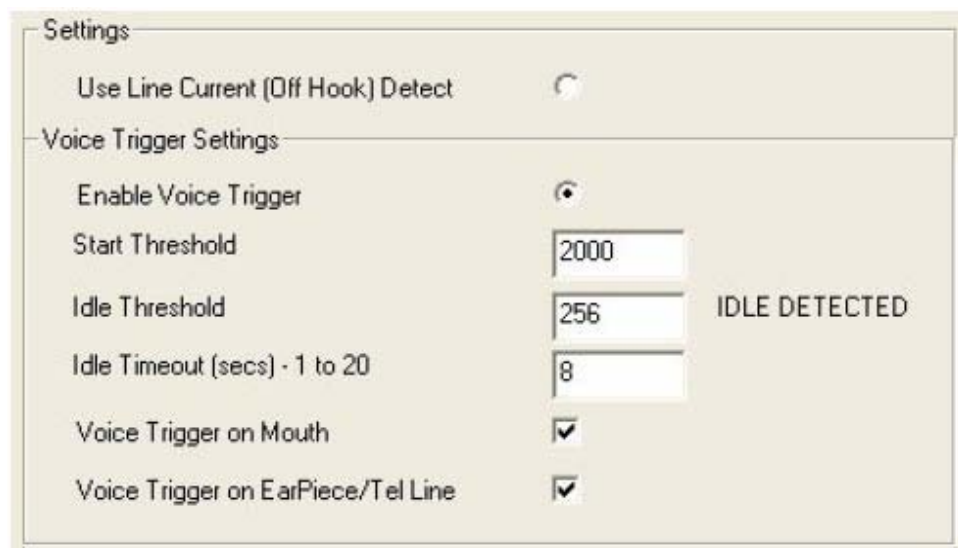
Settings

Use Line Current (Off Hook) Detect

Voice Trigger Settings

Enable Voice Trigger

Start Threshold 2000

Idle Threshold 256 IDLE DETECTED

Idle Timeout (secs) - 1 to 20 8

Voice Trigger on Mouth

Voice Trigger on EarPiece/Tel Line